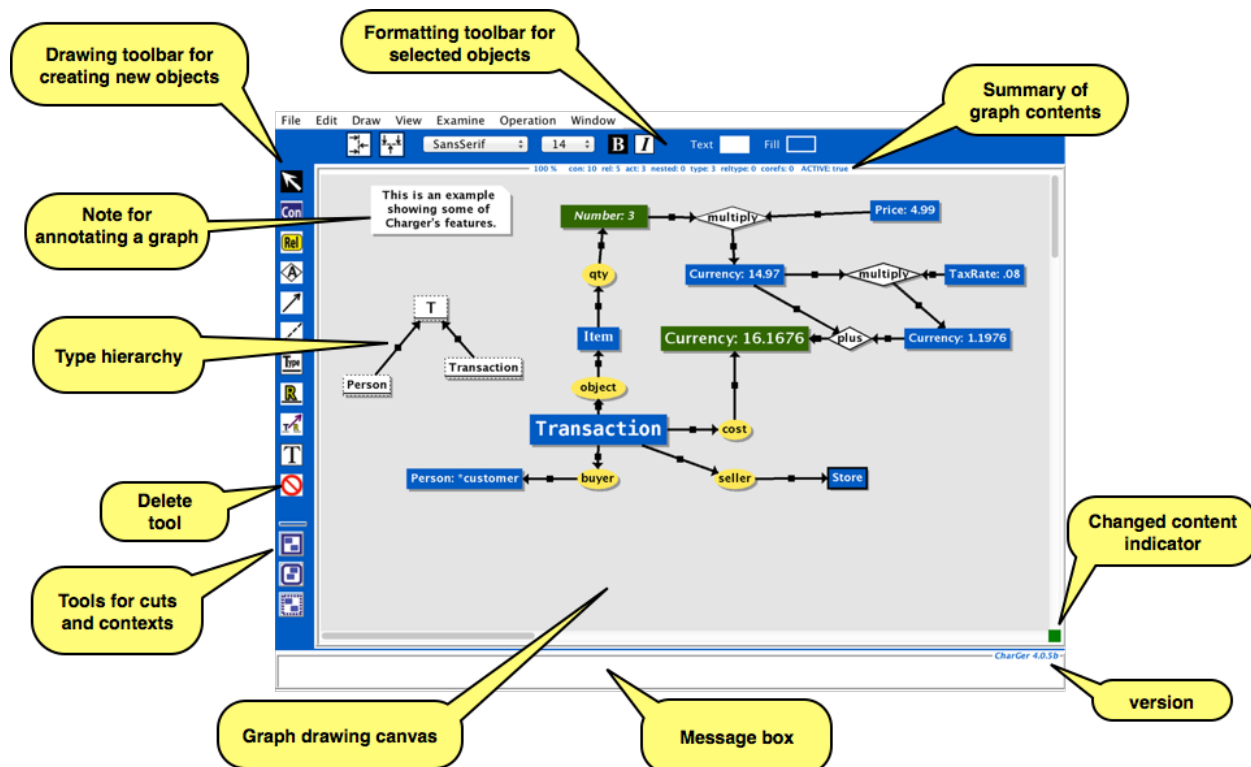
Drawing toolbar for creating new objects

Formatting toolbar for selected objects

Summary of graph contents

File Edit Draw View Examine Operation Window

SansSerif 14 B I Text Fill

100 % con: 10 rel: 5 act: 3 nested: 0 type: 3 reltype: 0 corefs: 0 ACTIVE: true

Con Rel A Type R T T

Note for annotating a graph

This is an example showing some of Charger's features.

Number: 3

multiply

Price: 4.99

qty

Currency: 14.97

multiply

TaxRate: .08

T

Type hierarchy

Item

Currency: 16.1676

plus

Currency: 1.1976

Person

Transaction

object

Transaction

cost

Delete tool

Person: *customer

buyer

seller

Store

Changed content indicator

Tools for cuts and contexts

CharGer 4.0.5b

version

Graph drawing canvas

Message box